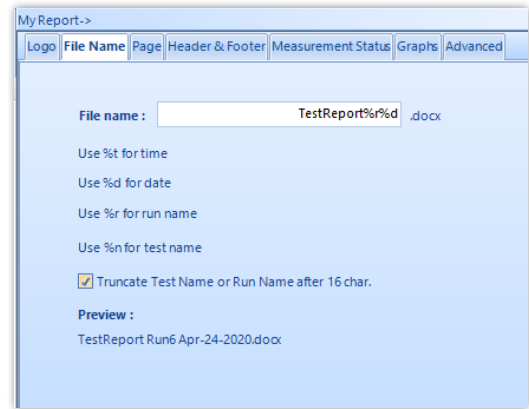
My Report->

Logo | File Name | Page | Header & Footer | Measurement Status | Graphs | Advanced

File name : TestReport%r%d .docx

Use %t for time

Use %d for date

Use %r for run name

Use %n for test name

Truncate Test Name or Run Name after 16 char.

Preview :

TestReport Run6 Apr-24-2020.docx